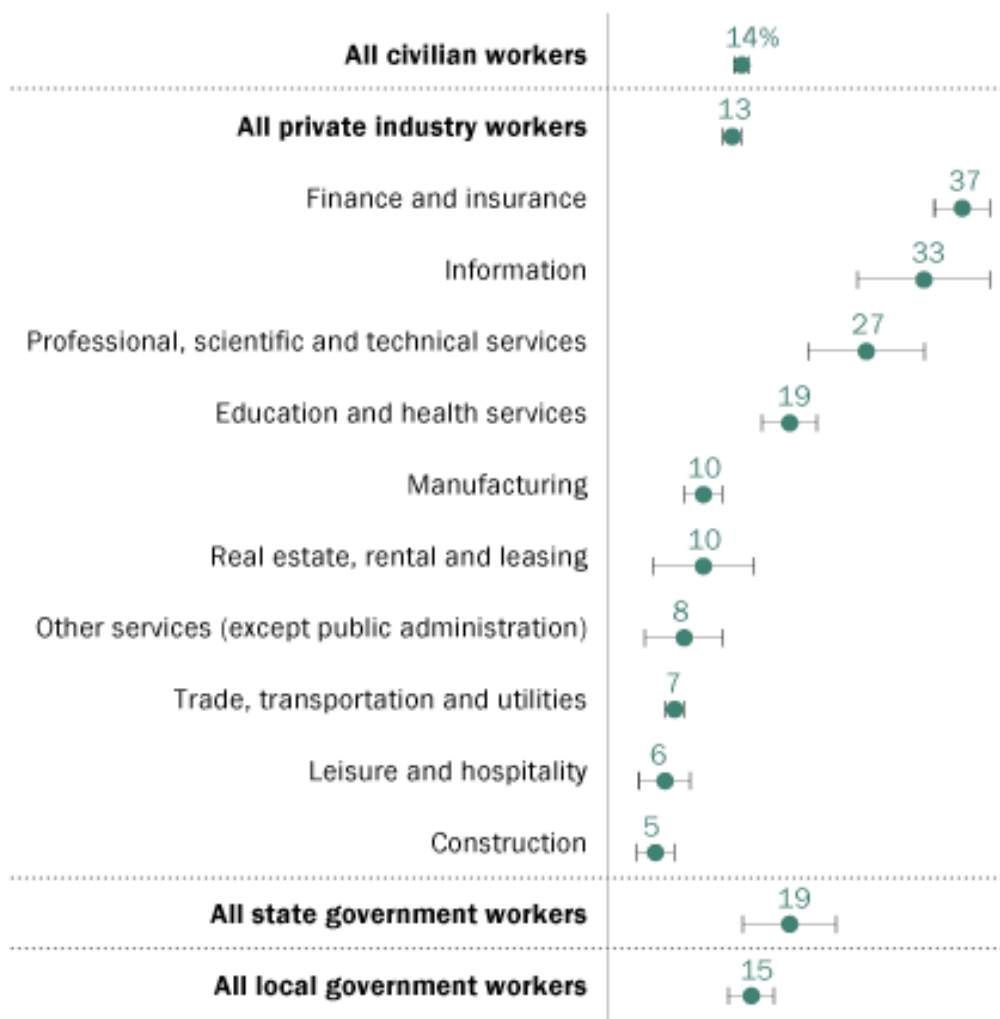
| | |
|---|---|
| **All civilian workers** | 14% |
| **All private industry workers** | 13 |
| Finance and insurance | 37 |
| Information | 33 |
| Professional, scientific and technical services | 27 |
| Education and health services | 19 |
| Manufacturing | 10 |
| Real estate, rental and leasing | 10 |
| Other services (except public administration) | 8 |
| Trade, transportation and utilities | 7 |
| Leisure and hospitality | 6 |
| Construction | 5 |
| **All state government workers** | 19 |
| **All local government workers** | 15 |